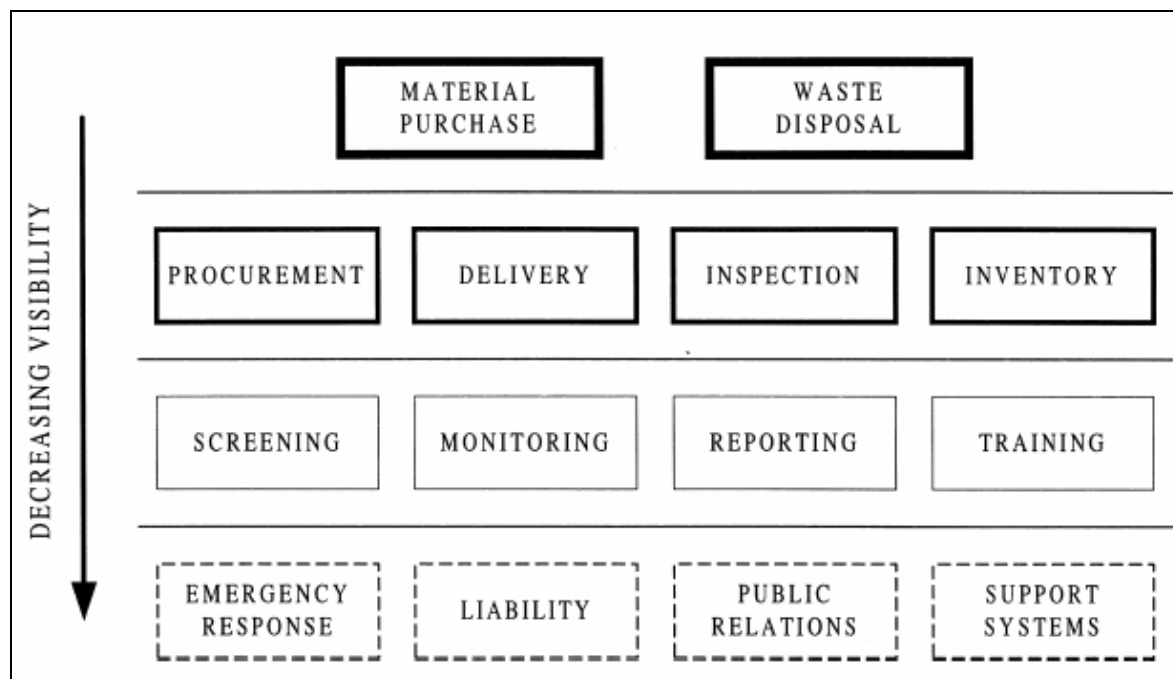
DECREASING VISIBILITY

MATERIAL PURCHASE

WASTE DISPOSAL

PROCUREMENT

DELIVERY

INSPECTION

INVENTORY

SCREENING

MONITORING

REPORTING

TRAINING

EMERGENCY RESPONSE

LIABILITY

PUBLIC RELATIONS

SUPPORT SYSTEMS